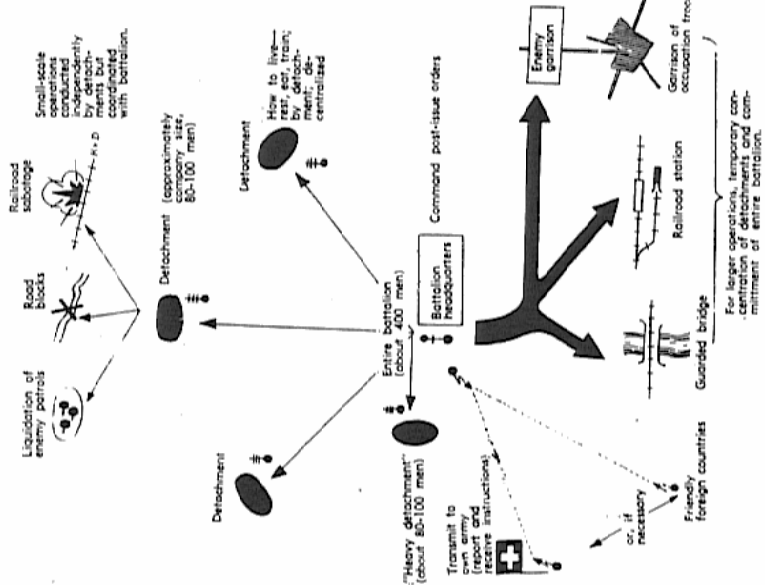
Small-scale operations conducted independently by detachments but coordinated with battalion.

Railroad sabotage

Road blocks

Liquidation of enemy patrols

Detachment (approximately company size, 80-100 men)

Detachment

How to live—rest, eat, train, by detachment, decentralized

Entire battalion (about 400 men)

Battalion headquarters

Command post-issue orders

Detachment

"Heavy detachment" (about 80-100 men)

Transmit to own army (report and receive instructions)

or, if necessary

Friendly foreign countries

Enemy garrison

Garrison of occupation troops

Railroad station

Guarded bridge

For larger operations, temporary concentration of detachments and commitment of entire battalion.